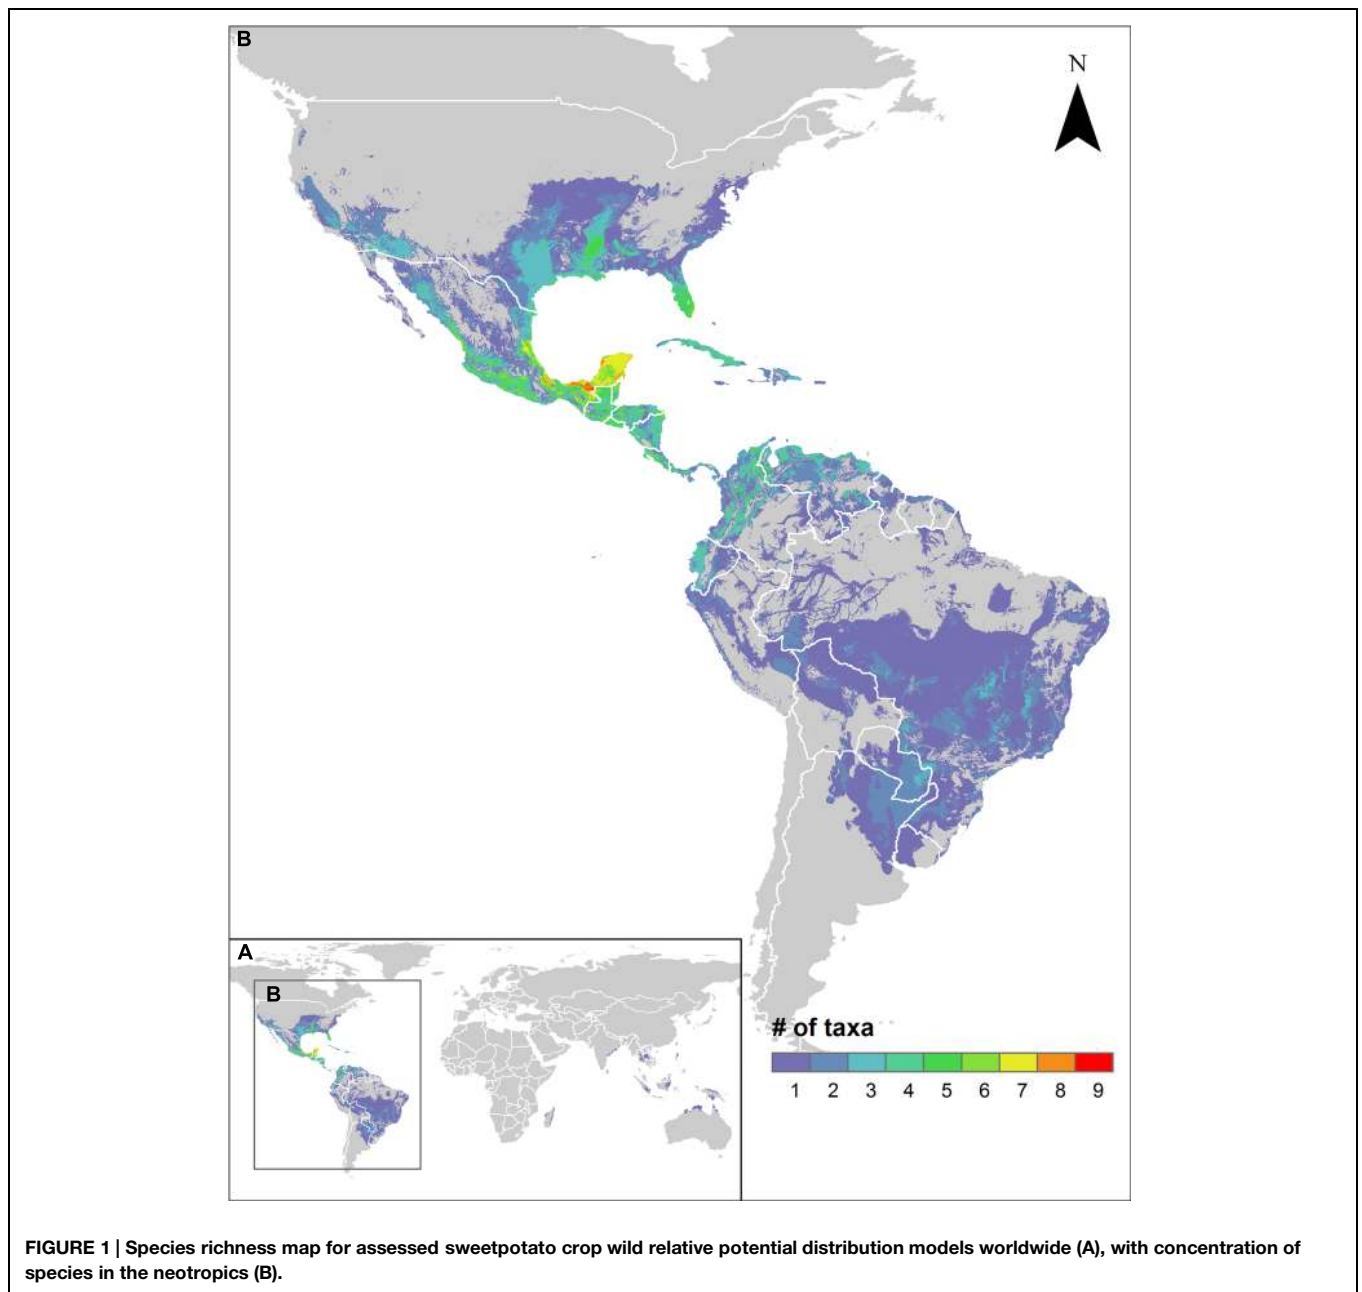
B

N

A

B

# of taxa

1 2 3 4 5 6 7 8 9

FIGURE 1 | Species richness map for assessed sweetpotato crop wild relative potential distribution models worldwide (A), with concentration of species in the neotropics (B).